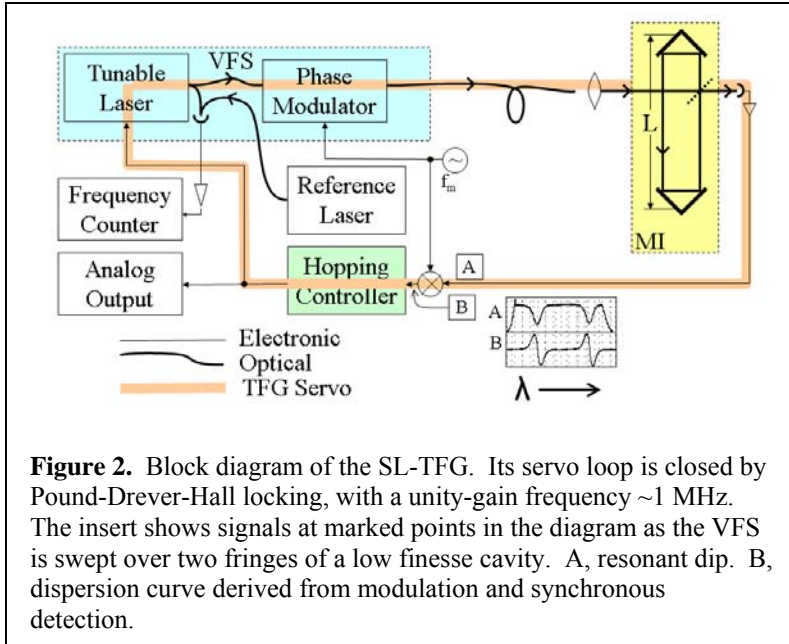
Tunable Laser

VFS

Phase Modulator

L

MI

Frequency Counter

Reference Laser

$f_m$

Analog Output

Hopping Controller

A

B

A

B

Electronic

Optical

TFG Servo

$\lambda \longrightarrow$

**Figure 2.** Block diagram of the SL-TFG. Its servo loop is closed by Pound-Drever-Hall locking, with a unity-gain frequency ~1 MHz. The insert shows signals at marked points in the diagram as the VFS is swept over two fringes of a low finesse cavity. A, resonant dip. B, dispersion curve derived from modulation and synchronous detection.